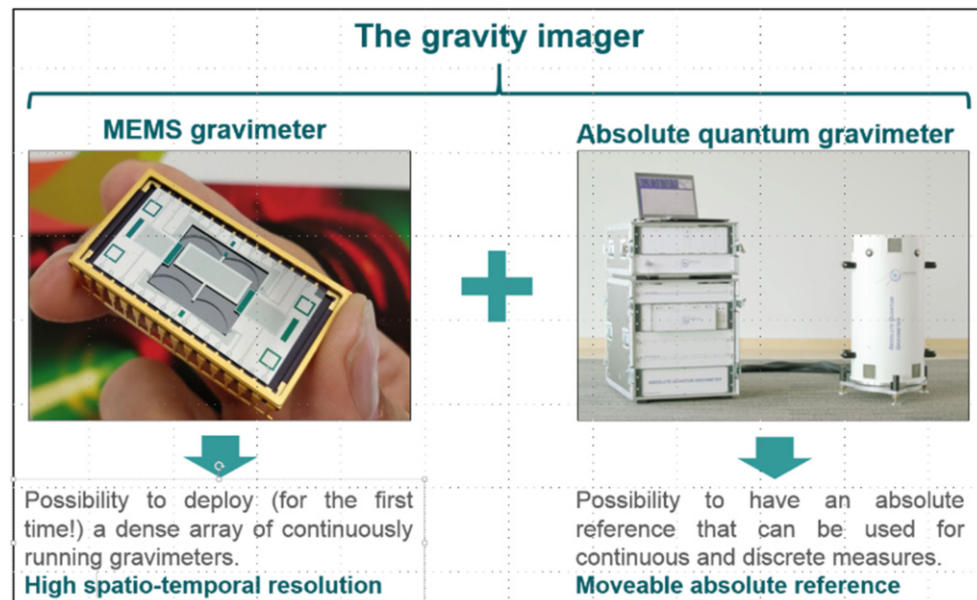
The gravity imager

MEMS gravimeter

Possibility to deploy (for the first time!) a dense array of continuously running gravimeters.

High spatio-temporal resolution

Absolute quantum gravimeter

Possibility to have an absolute reference that can be used for continuous and discrete measures.

Moveable absolute reference